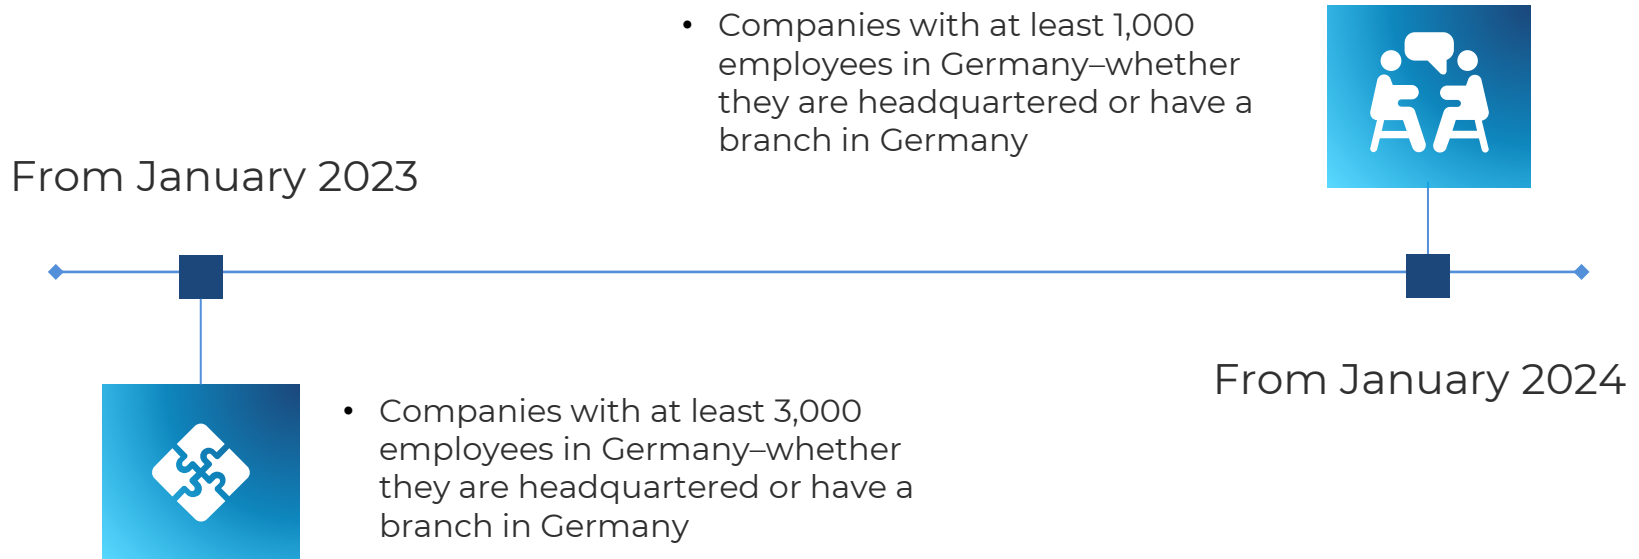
• Companies with at least 1,000 employees in Germany–whether they are headquartered or have a branch in Germany

From January 2023

From January 2024

• Companies with at least 3,000 employees in Germany–whether they are headquartered or have a branch in Germany